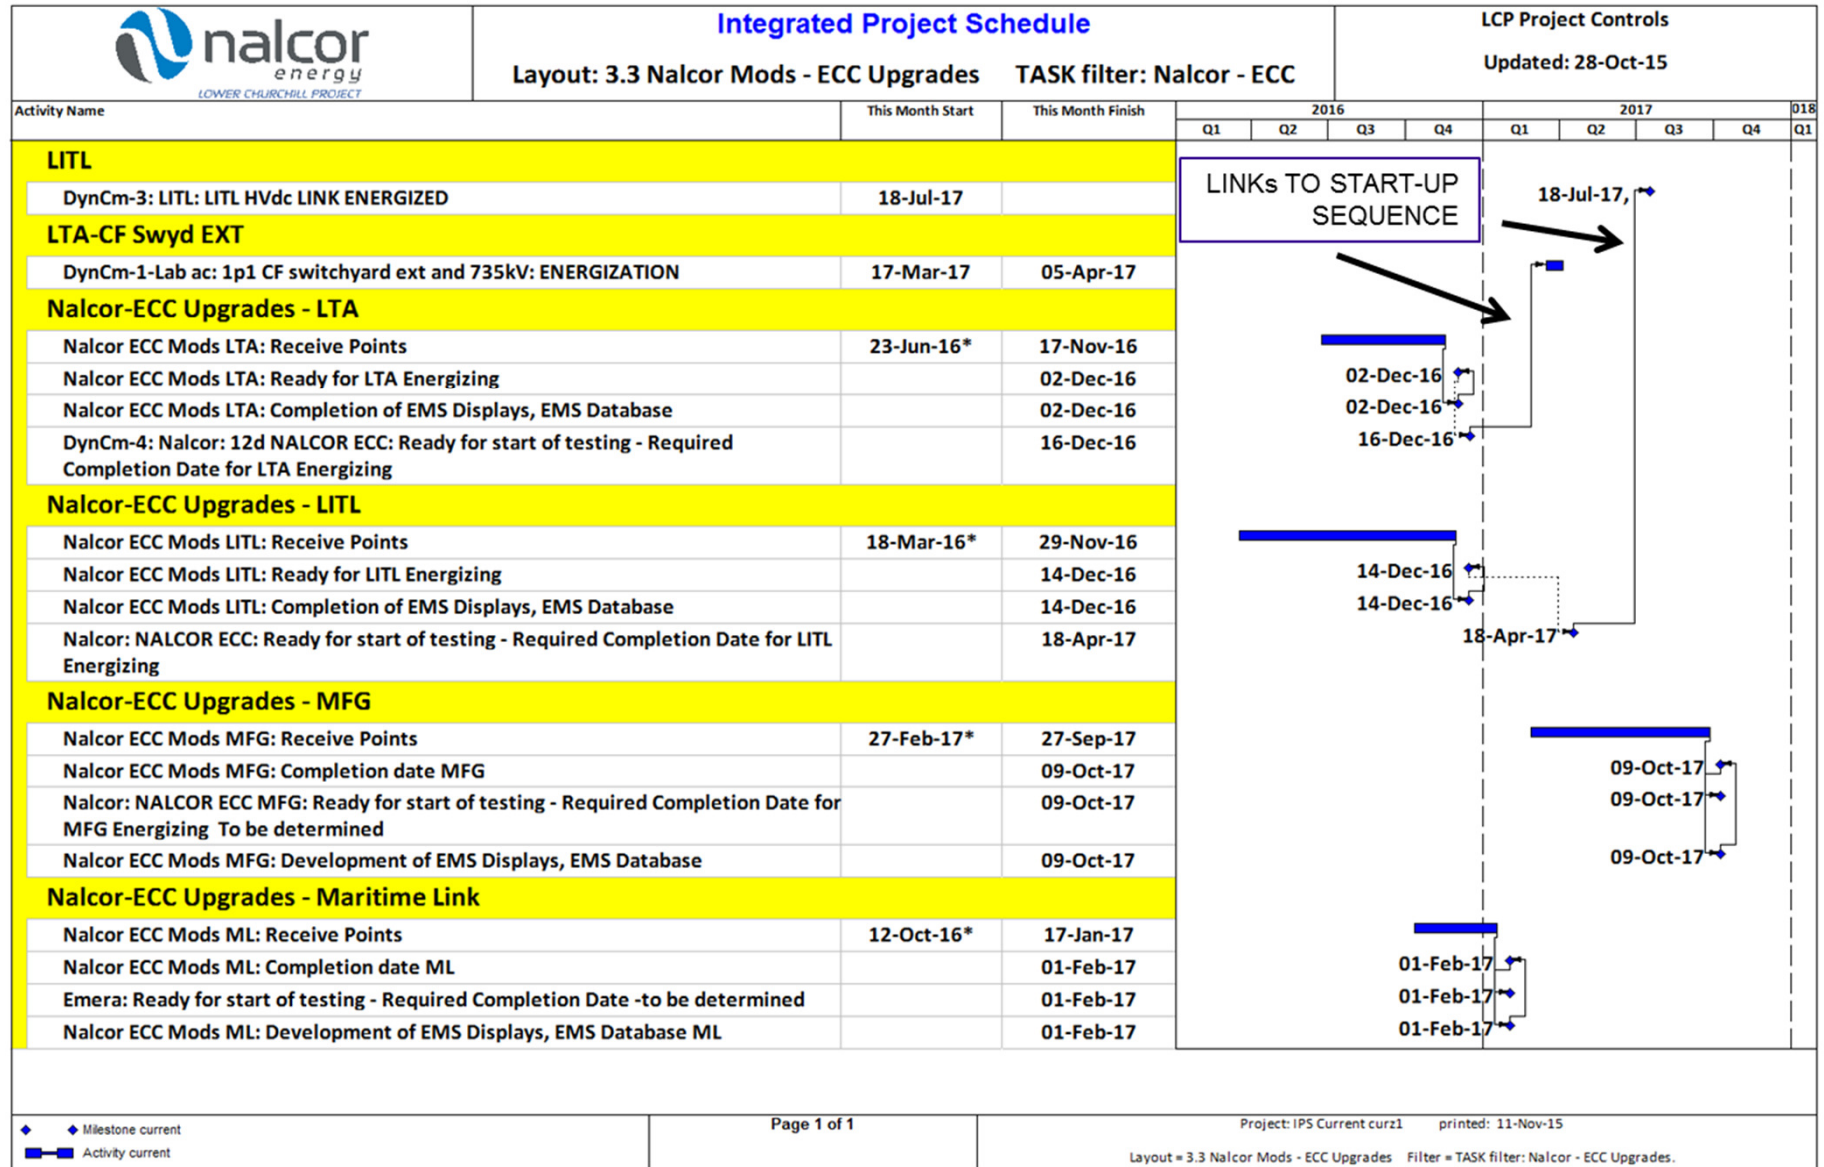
nalcor energy
LOWER CHURCHILL PROJECT

Integrated Project Schedule

Layout: 3.3 Nalcor Mods - ECC Upgrades    TASK filter: Nalcor - ECC

LCP Project Controls

Updated: 28-Oct-15

| Activity Name | This Month Start | This Month Finish |
|---|---|---|
| LITL | | |
| DynCm-3: LITL: LITL HVdc LINK ENERGIZED | 18-Jul-17 | |
| LTA-CF Swyd EXT | | |
| DynCm-1-Lab ac: 1p1 CF switchyard ext and 735kV: ENERGIZATION | 17-Mar-17 | 05-Apr-17 |
| Nalcor-ECC Upgrades - LTA | | |
| Nalcor ECC Mods LTA: Receive Points | 23-Jun-16* | 17-Nov-16 |
| Nalcor ECC Mods LTA: Ready for LTA Energizing | | 02-Dec-16 |
| Nalcor ECC Mods LTA: Completion of EMS Displays, EMS Database | | 02-Dec-16 |
| DynCm-4: Nalcor: 12d NALCOR ECC: Ready for start of testing - Required Completion Date for LTA Energizing | | 16-Dec-16 |
| Nalcor-ECC Upgrades - LITL | | |
| Nalcor ECC Mods LITL: Receive Points | 18-Mar-16* | 29-Nov-16 |
| Nalcor ECC Mods LITL: Ready for LITL Energizing | | 14-Dec-16 |
| Nalcor ECC Mods LITL: Completion of EMS Displays, EMS Database | | 14-Dec-16 |
| Nalcor: NALCOR ECC: Ready for start of testing - Required Completion Date for LITL Energizing | | 18-Apr-17 |
| Nalcor-ECC Upgrades - MFG | | |
| Nalcor ECC Mods MFG: Receive Points | 27-Feb-17* | 27-Sep-17 |
| Nalcor ECC Mods MFG: Completion date MFG | | 09-Oct-17 |
| Nalcor: NALCOR ECC MFG: Ready for start of testing - Required Completion Date for MFG Energizing To be determined | | 09-Oct-17 |
| Nalcor ECC Mods MFG: Development of EMS Displays, EMS Database | | 09-Oct-17 |
| Nalcor-ECC Upgrades - Maritime Link | | |
| Nalcor ECC Mods ML: Receive Points | 12-Oct-16* | 17-Jan-17 |
| Nalcor ECC Mods ML: Completion date ML | | 01-Feb-17 |
| Emera: Ready for start of testing - Required Completion Date -to be determined | | 01-Feb-17 |
| Nalcor ECC Mods ML: Development of EMS Displays, EMS Database ML | | 01-Feb-17 |

2016 Q1 Q2 Q3 Q4 2017 Q1 Q2 Q3 Q4 018 Q1

LINKs TO START-UP SEQUENCE

18-Jul-17,
02-Dec-16
02-Dec-16
16-Dec-16
14-Dec-16
14-Dec-16
18-Apr-17
09-Oct-17
09-Oct-17
09-Oct-17
01-Feb-17
01-Feb-17
01-Feb-17

Milestone current
Activity current

Page 1 of 1

Project: IPS Current curz1    printed: 11-Nov-15

Layout = 3.3 Nalcor Mods - ECC Upgrades    Filter = TASK filter: Nalcor - ECC Upgrades.